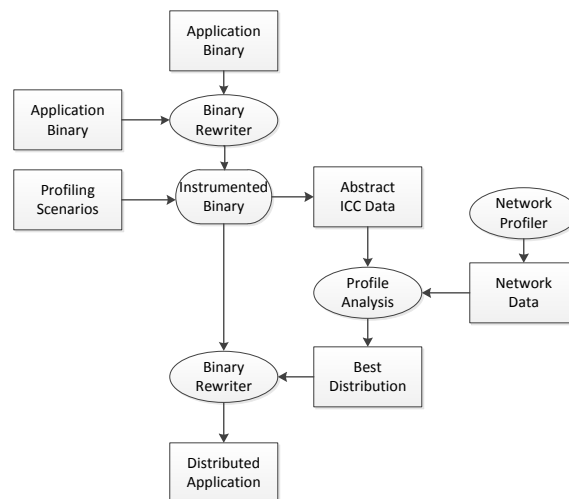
Application Binary

Application Binary

Binary Rewriter

Profiling Scenarios

Instrumented Binary

Abstract ICC Data

Network Profiler

Profile Analysis

Network Data

Binary Rewriter

Best Distribution

Distributed Application